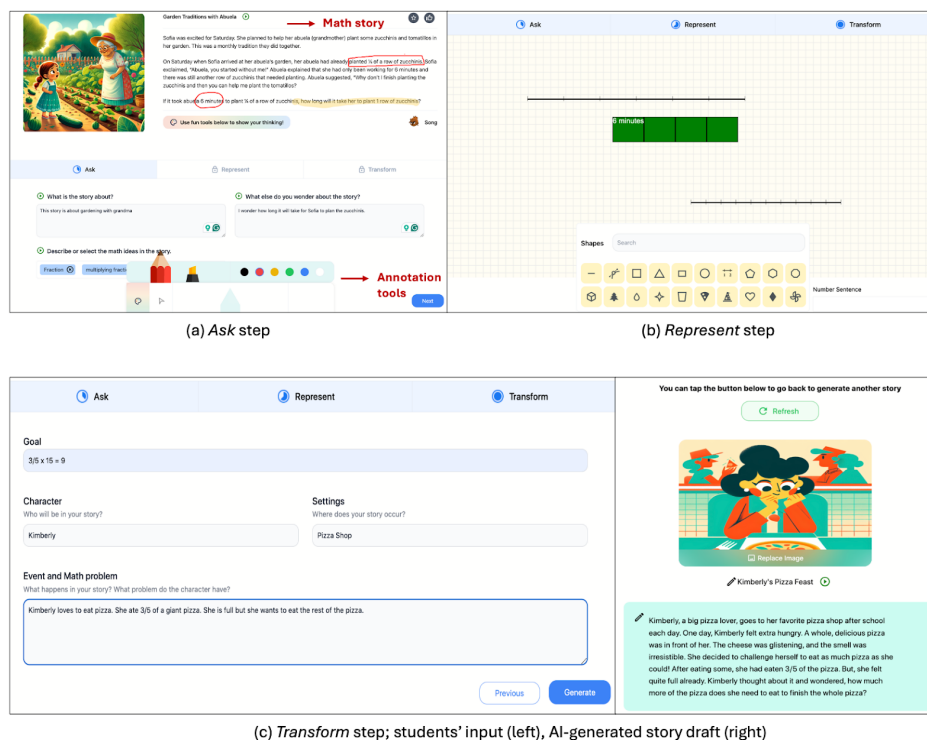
Garden Traditions with Abuela

Math story

Sofia was excited for Saturday. She planned to help her abuela (grandmother) plant some zucchinis and tomatillos in her garden. This was a monthly tradition they did together.

On Saturday when Sofia arrived at her abuela's garden, her abuela had already planted ¾ of a row of zucchinis. Sofia exclaimed, "Abuela, you started without me!" Abuela explained that she had only been working for 6 minutes and there was still another row of zucchinis that needed planting. Abuela suggested, "Why don't I finish planting the zucchinis and then you can help me plant the tomatillos?"

If it took abuela 6 minutes to plant ¾ of a row of zucchinis, how long will it take her to plant 1 row of zucchinis?

Use fun tools below to show your thinking!

Song

Ask

Represent

Transform

What is the story about?

This story is about gardening with grandma

What else do you wonder about the story?

I wonder how long it will take for Sofia to plan the zucchinis.

Describe or select the math ideas in the story.

Fraction

multiplying fracti

Annotation tools

Next

(a) Ask step

Ask

Represent

Transform

6 minutes

Shapes

Search

Number Sentence

(b) Represent step

Ask

Represent

Transform

Goal

3/5 x 15 = 9

Character

Who will be in your story?

Kimberly

Settings

Where does your story occur?

Pizza Shop

Event and Math problem

What happens in your story? What problem do the character have?

Kimberly loves to eat pizza. She ate 3/5 of a giant pizza. She is full but she wants to eat the rest of the pizza.

Previous

Generate

You can tap the button below to go back to generate another story

Refresh

Replace Image

Kimberly's Pizza Feast

Kimberly, a big pizza lover, goes to her favorite pizza shop after school each day. One day, Kimberly felt extra hungry. A whole, delicious pizza was in front of her. The cheese was glistening, and the smell was irresistible. She decided to challenge herself to eat as much pizza as she could! After eating some, she had eaten 3/5 of the pizza. But, she felt quite full already. Kimberly thought about it and wondered, how much more of the pizza does she need to eat to finish the whole pizza?

(c) Transform step; students' input (left), AI-generated story draft (right)